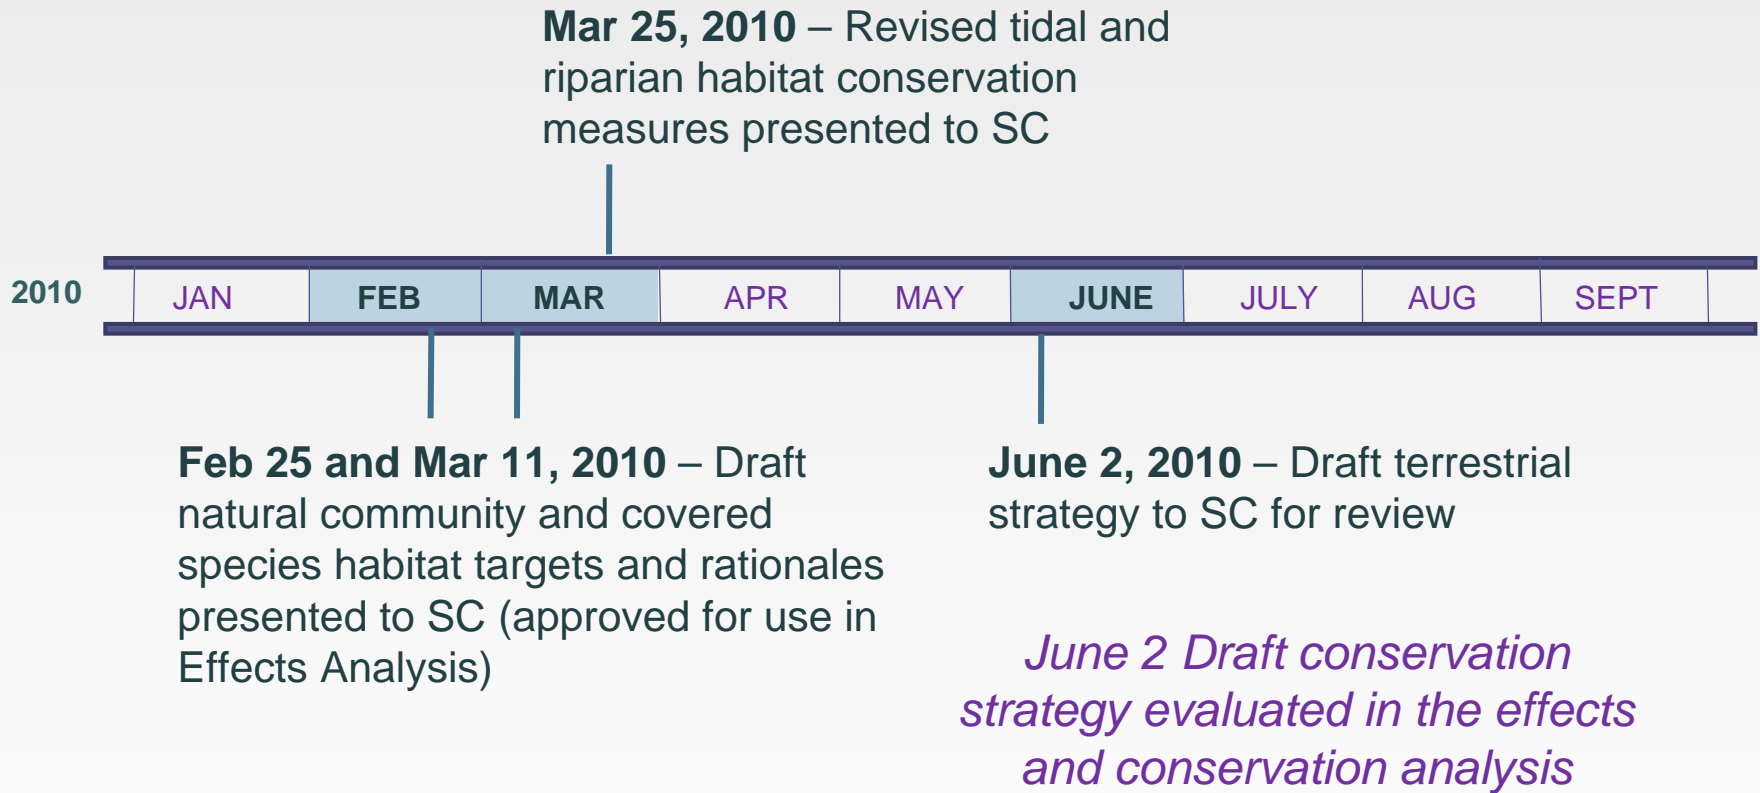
**Mar 25, 2010** – Revised tidal and riparian habitat conservation measures presented to SC

2010

| JAN | FEB | MAR | APR | MAY | JUNE | JULY | AUG | SEPT |
|---|---|---|---|---|---|---|---|---|

**Feb 25 and Mar 11, 2010** – Draft natural community and covered species habitat targets and rationales presented to SC (approved for use in Effects Analysis)

**June 2, 2010** – Draft terrestrial strategy to SC for review

*June 2 Draft conservation strategy evaluated in the effects and conservation analysis*